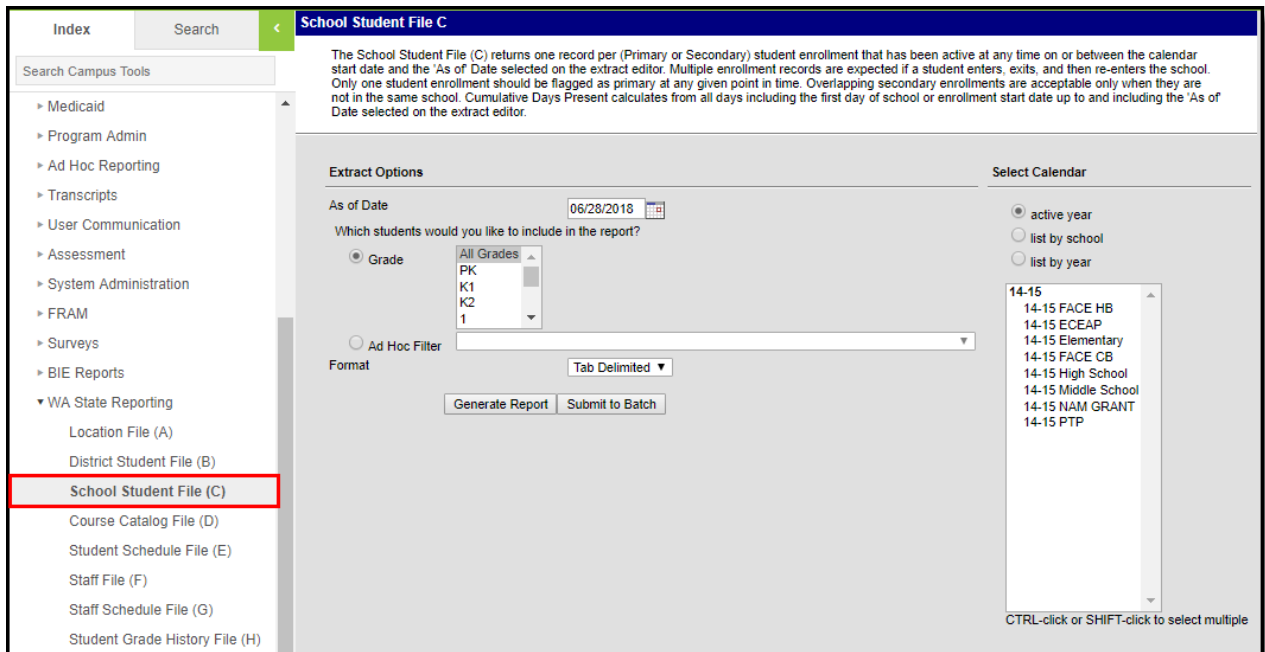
Index
Search
‹
Search Campus Tools
▸ Medicaid
▸ Program Admin
▸ Ad Hoc Reporting
▸ Transcripts
▸ User Communication
▸ Assessment
▸ System Administration
▸ FRAM
▸ Surveys
▸ BIE Reports
▾ WA State Reporting
Location File (A)
District Student File (B)
School Student File (C)
Course Catalog File (D)
Student Schedule File (E)
Staff File (F)
Staff Schedule File (G)
Student Grade History File (H)

School Student File C

The School Student File (C) returns one record per (Primary or Secondary) student enrollment that has been active at any time on or between the calendar start date and the 'As of' Date selected on the extract editor. Multiple enrollment records are expected if a student enters, exits, and then re-enters the school. Only one student enrollment should be flagged as primary at any given point in time. Overlapping secondary enrollments are acceptable only when they are not in the same school. Cumulative Days Present calculates from all days including the first day of school or enrollment start date up to and including the 'As of' Date selected on the extract editor.

Extract Options
As of Date 06/28/2018
Which students would you like to include in the report?
Grade
All Grades
PK
K1
K2
1
Ad Hoc Filter
Format Tab Delimited ▼
Generate Report Submit to Batch

Select Calendar
active year
list by school
list by year
14-15
14-15 FACE HB
14-15 ECEAP
14-15 Elementary
14-15 FACE CB
14-15 High School
14-15 Middle School
14-15 NAM GRANT
14-15 PTP
CTRL-click or SHIFT-click to select multiple